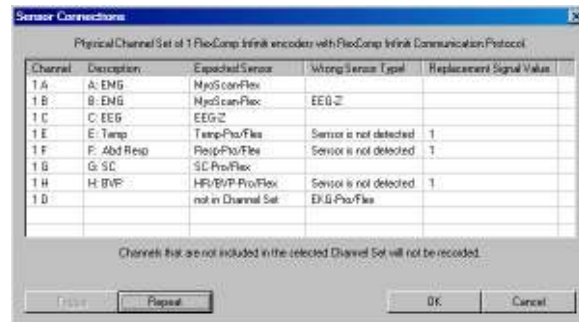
Sensor Connections

Physical Channel Set of 1 FlexComp Infiniti encoders with FlexComp Infiniti Communication Protocol.

| Channel | Description | Expected Sensor | Wrong Sensor Type! | Replacement Signal Value |
|---|---|---|---|---|
| 1 A | A: EMG | MyoScan-Flex | | |
| 1 B | B: EMG | MyoScan-Flex | EEG-Z | |
| 1 C | C: EEG | EEG-Z | | |
| 1 E | E: Temp | Temp-Pro/Flex | Sensor is not detected | 1 |
| 1 F | F: Abd Resp | Resp-Pro/Flex | Sensor is not detected | 1 |
| 1 G | G: SC | SC-Pro/Flex | | |
| 1 H | H: BVP | HR/BVP-Pro/Flex | Sensor is not detected | 1 |
| 1 D | | not in Channel Set | EKG-Pro/Flex | |
| | | | | |
| | | | | |

Channels that are not included in the selected Channel Set will not be recorded.

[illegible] Repeat OK Cancel